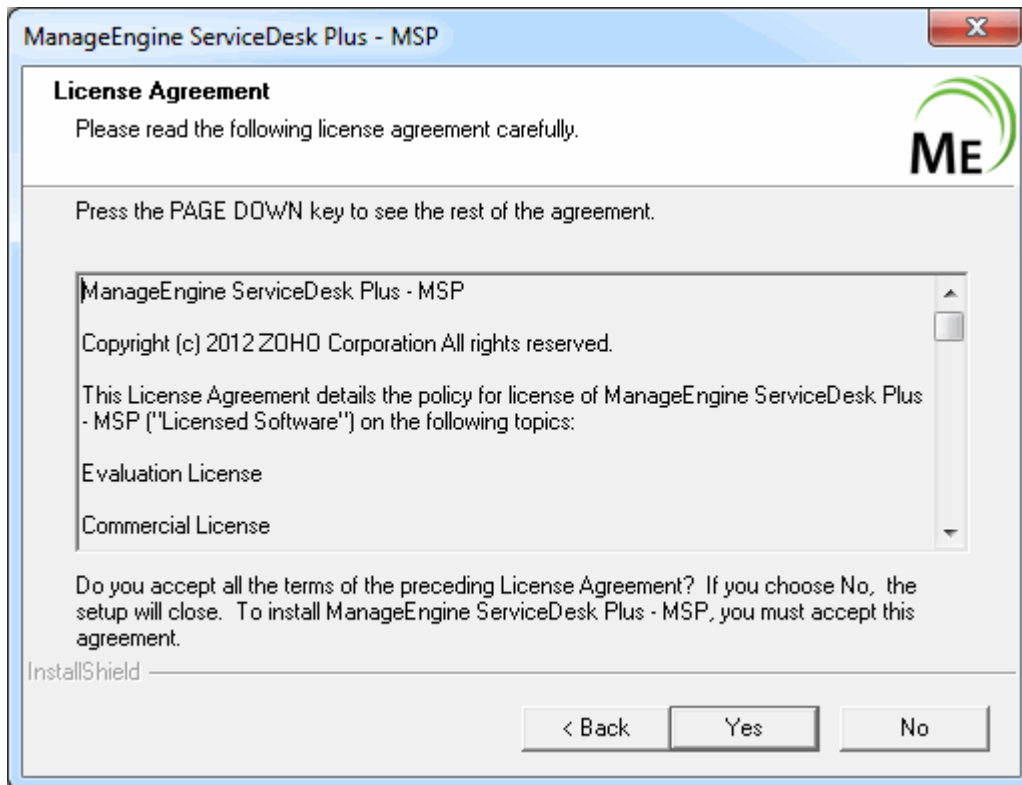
ManageEngine ServiceDesk Plus - MSP

License Agreement

Please read the following license agreement carefully.

ME

Press the PAGE DOWN key to see the rest of the agreement.

ManageEngine ServiceDesk Plus - MSP

Copyright (c) 2012 ZOHO Corporation All rights reserved.

This License Agreement details the policy for license of ManageEngine ServiceDesk Plus - MSP ("Licensed Software") on the following topics:

Evaluation License

Commercial License

Do you accept all the terms of the preceding License Agreement? If you choose No, the setup will close. To install ManageEngine ServiceDesk Plus - MSP, you must accept this agreement.

InstallShield

< Back

Yes

No